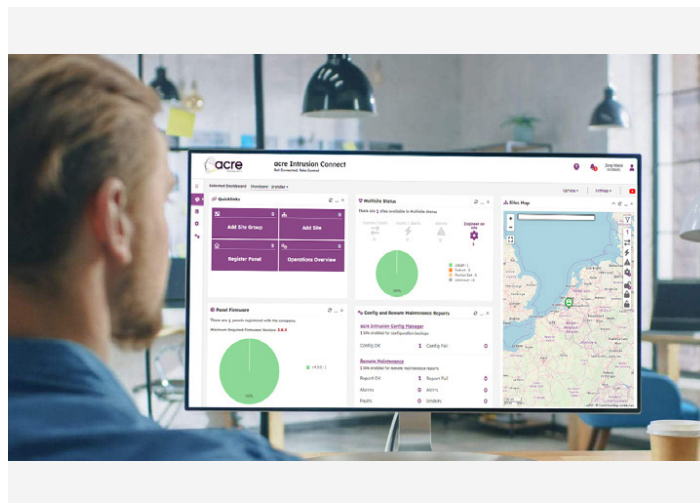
acre

acre Intrusion Connect

Quicklinks

Add Site Group

Add Site

Register Panel

Operations Overview

Multisite Status

Sites Map

Panel Firmware

Config and Remote Maintenance Reports

acre Intrusion Config Manager

Config OK

Config Fail

Remote Maintenance

Report OK

Report Fail

Alarms

Errors

Faults

Unsets